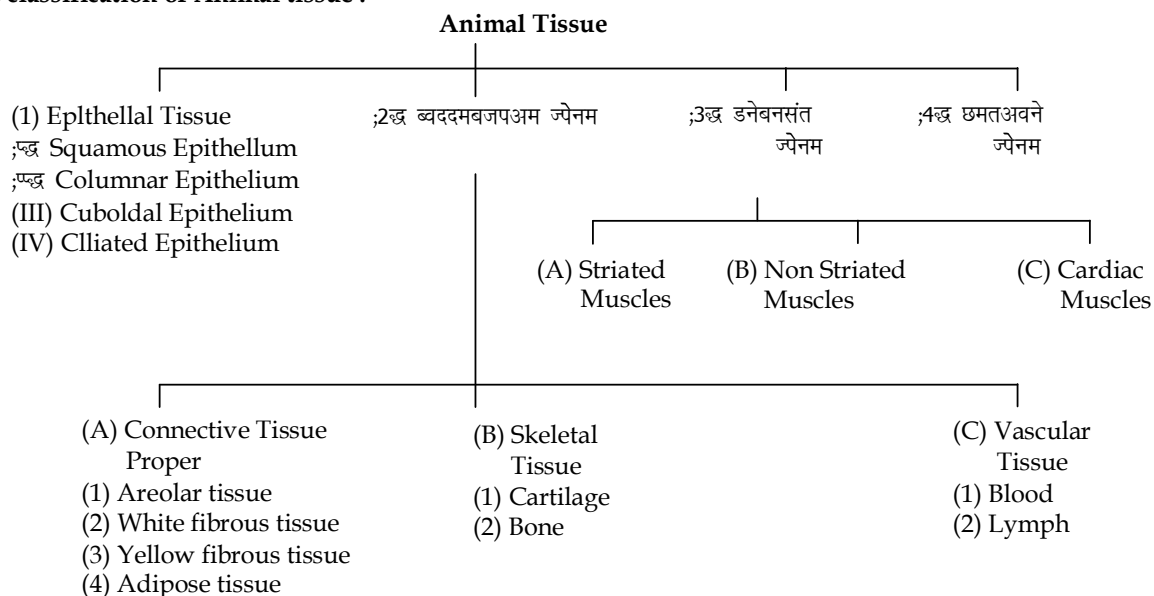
classification of Animal tissue :

**Animal Tissue**

(1) Eplthellal Tissue
;प्द्ध Squamous Epithellum
;प्प्द्ध Columnar Epithelium
(III) Cuboldal Epithelium
(IV) Clliated Epithelium

;2द्ध ब्वददमबजपअम ज्पेनम

;3द्ध डनेबनसंत ज्पेनम

;4द्ध छमतअवने ज्पेनम

(A) Striated Muscles
(B) Non Striated Muscles
(C) Cardiac Muscles

(A) Connective Tissue Proper
(1) Areolar tissue
(2) White fibrous tissue
(3) Yellow fibrous tissue
(4) Adipose tissue

(B) Skeletal Tissue
(1) Cartilage
(2) Bone

(C) Vascular Tissue
(1) Blood
(2) Lymph